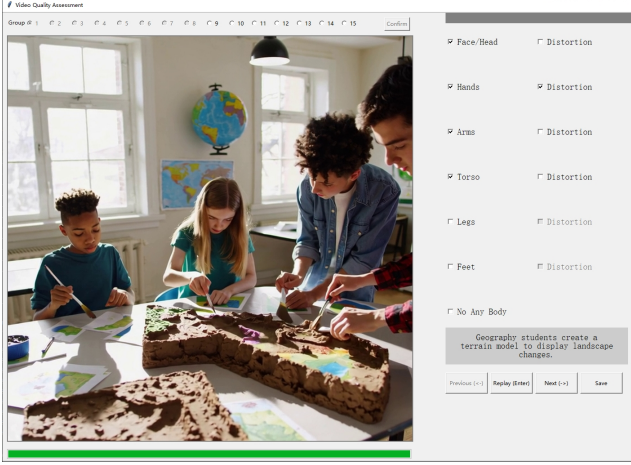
Video Quality Assessment

Group 1 2 3 4 5 6 7 8 9 10 11 12 13 14 15 Confirm

Face/Head Distortion

Hands Distortion

Arms Distortion

Torso Distortion

Legs Distortion

Feet Distortion

No Any Body

Geography students create a terrain model to display landscape changes.

Previous (<-) Replay (Enter) Next (->) Save